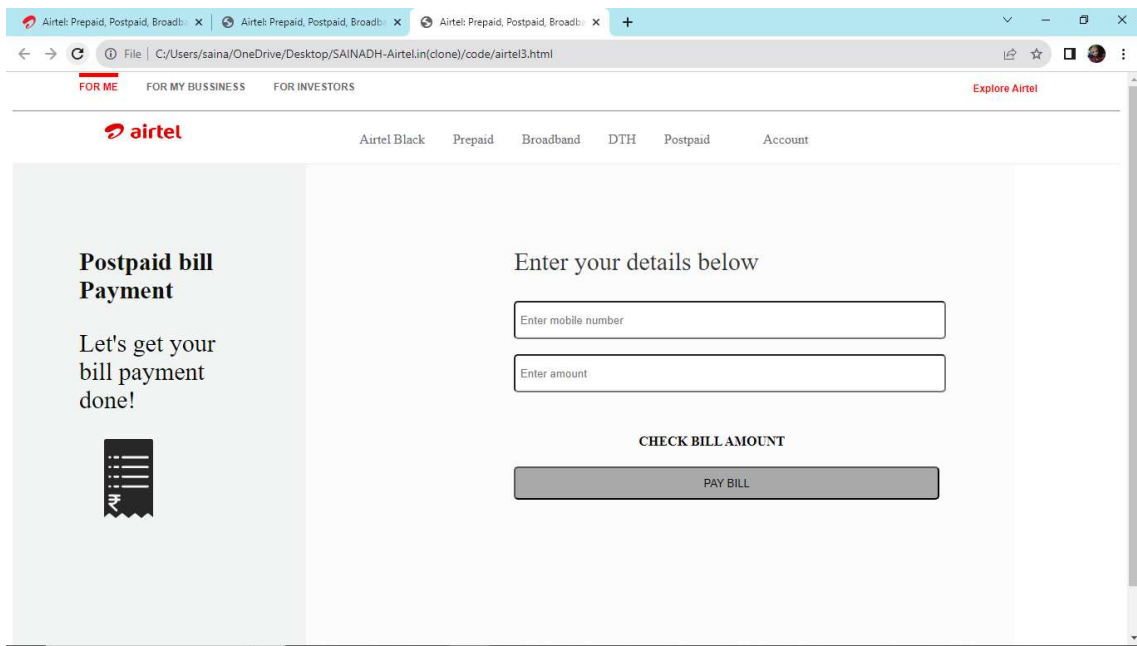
Airtel: Prepaid, Postpaid, Broadb
Airtel: Prepaid, Postpaid, Broadb
Airtel: Prepaid, Postpaid, Broadb

File | C:/Users/saina/OneDrive/Desktop/SAINADH-Airtel.in(clone)/code/airtel3.html

FOR ME FOR MY BUSSINESS FOR INVESTORS

Explore Airtel

airtel

Airtel Black Prepaid Broadband DTH Postpaid Account

Postpaid bill Payment

Let's get your bill payment done!

₹

Enter your details below

Enter mobile number

Enter amount

CHECK BILL AMOUNT

PAY BILL